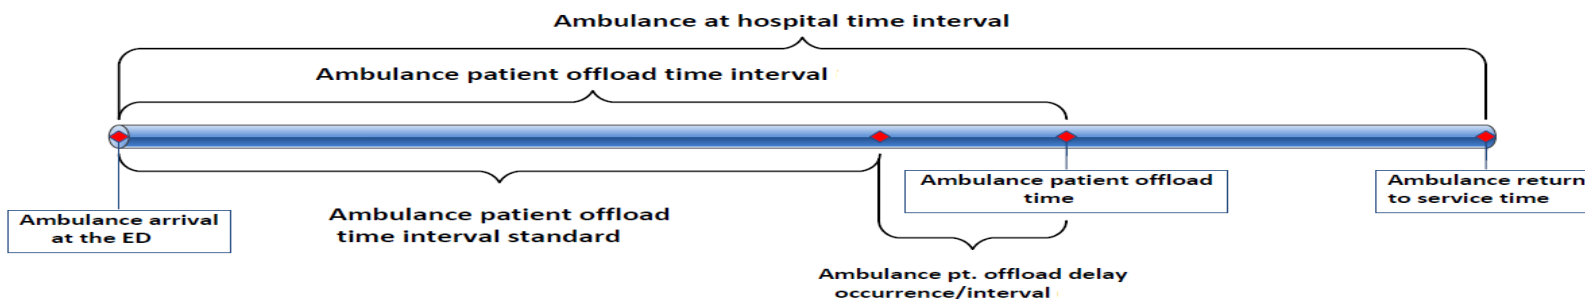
Ambulance at hospital time interval

Ambulance patient offload time interval

Ambulance arrival at the ED

Ambulance patient offload time interval standard

Ambulance patient offload time

Ambulance pt. offload delay occurrence/interval

Ambulance return to service time